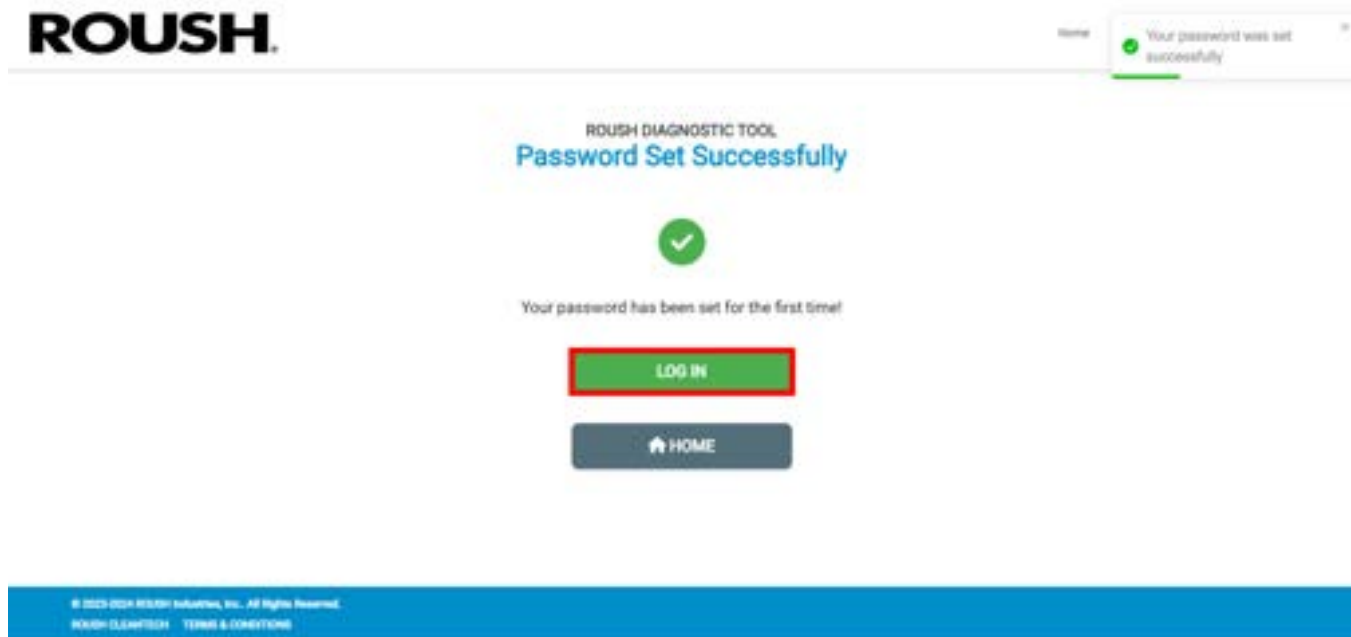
ROUSH

Home

Your password was set successfully

×

ROUSH DIAGNOSTIC TOOL

Password Set Successfully

Your password has been set for the first time!

LOG IN

HOME

© 2023-2024 ROUSH Industries, Inc., All Rights Reserved.

ROUSH CLEANTECH TERMS & CONDITIONS